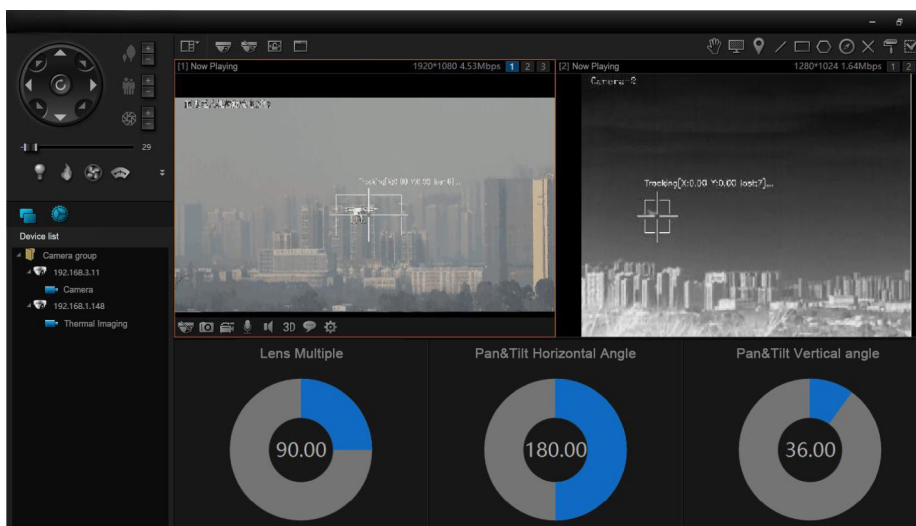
29

Device list

Camera group

192.168.3.11

Camera

192.168.1.148

Thermal Imaging

[1] Now Playing

1920*1080 4.53Mbps 1 2 3

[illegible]

Tracking[X:0.00 Y:0.00 lost:0]...

3D

[2] Now Playing

1280*1024 1.64Mbps 1 2

Camera-2

Tracking[X:0.00 Y:0.00 lost:?]...

Lens Multiple

90.00

Pan&Tilt Horizontal Angle

180.00

Pan&Tilt Vertical angle

36.00